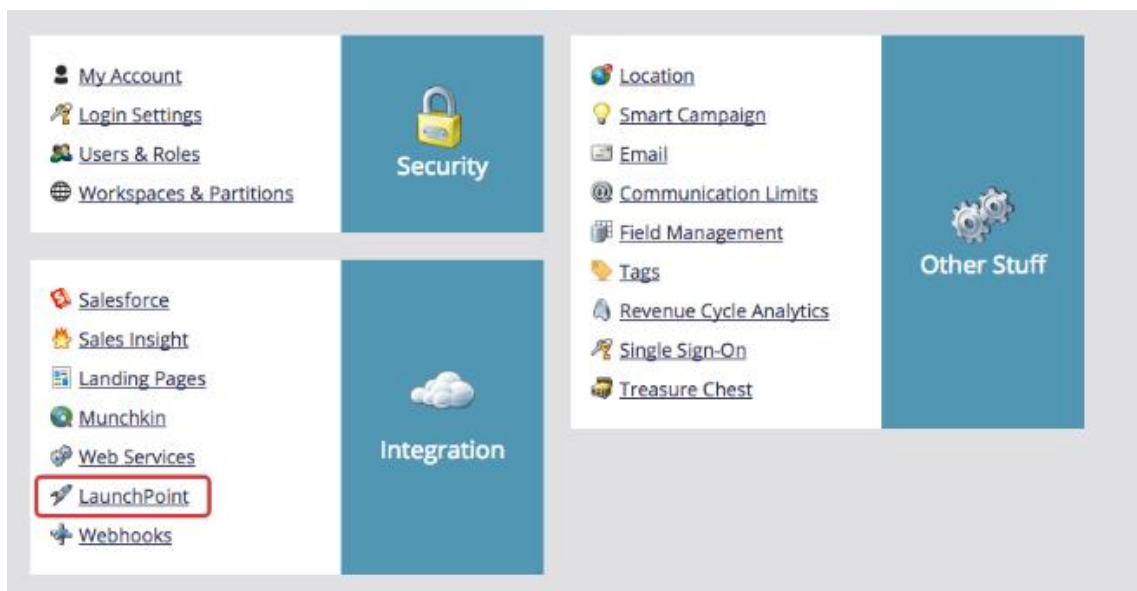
My Account
Login Settings
Users & Roles
Workspaces & Partitions

Security

Salesforce
Sales Insight
Landing Pages
Munchkin
Web Services
LaunchPoint
Webhooks

Integration

Location
Smart Campaign
Email
Communication Limits
Field Management
Tags
Revenue Cycle Analytics
Single Sign-On
Treasure Chest

Other Stuff